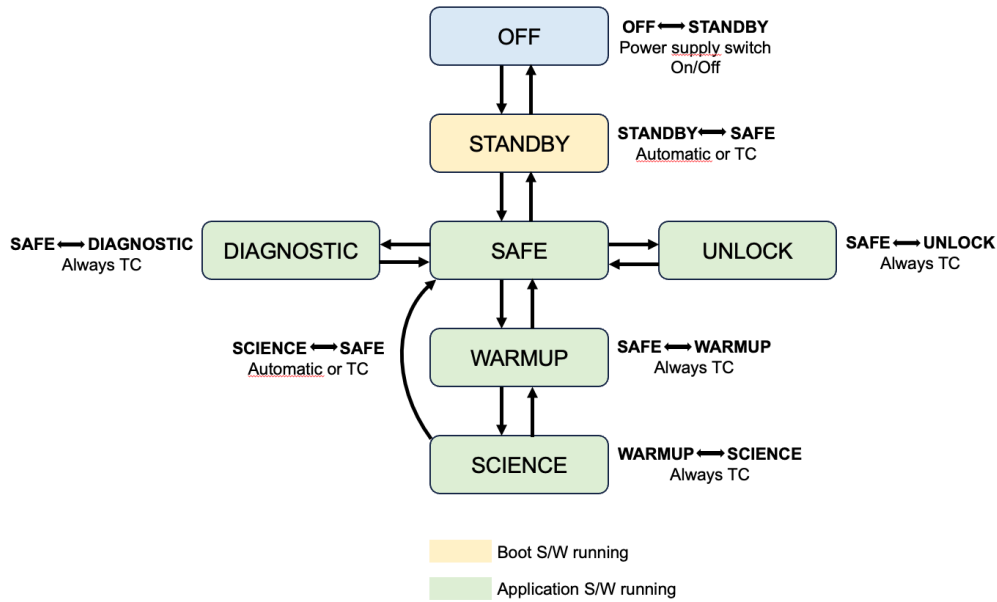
OFF

OFF ⟷ STANDBY
Power supply switch On/Off

STANDBY

STANDBY ⟷ SAFE
Automatic or TC

SAFE ⟷ DIAGNOSTIC
Always TC

DIAGNOSTIC

SAFE

UNLOCK

SAFE ⟷ UNLOCK
Always TC

SCIENCE ⟷ SAFE
Automatic or TC

WARMUP

SAFE ⟷ WARMUP
Always TC

SCIENCE

WARMUP ⟷ SCIENCE
Always TC

Boot S/W running

Application S/W running